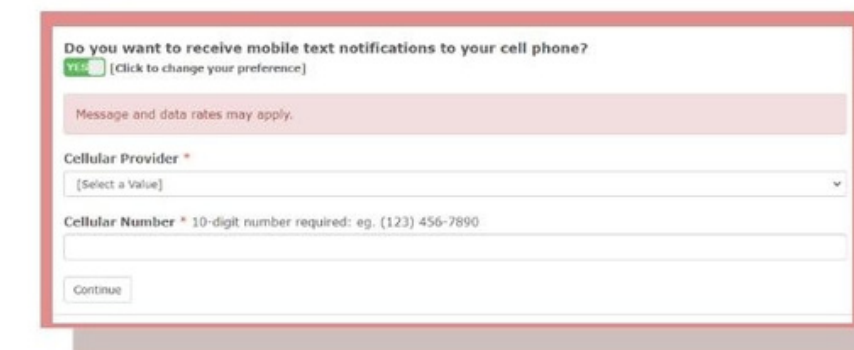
Do you want to receive mobile text notifications to your cell phone?

YES [Click to change your preference]

Message and data rates may apply.

Cellular Provider *

[Select a Value]

Cellular Number * 10-digit number required: eg. (123) 456-7890

Continue